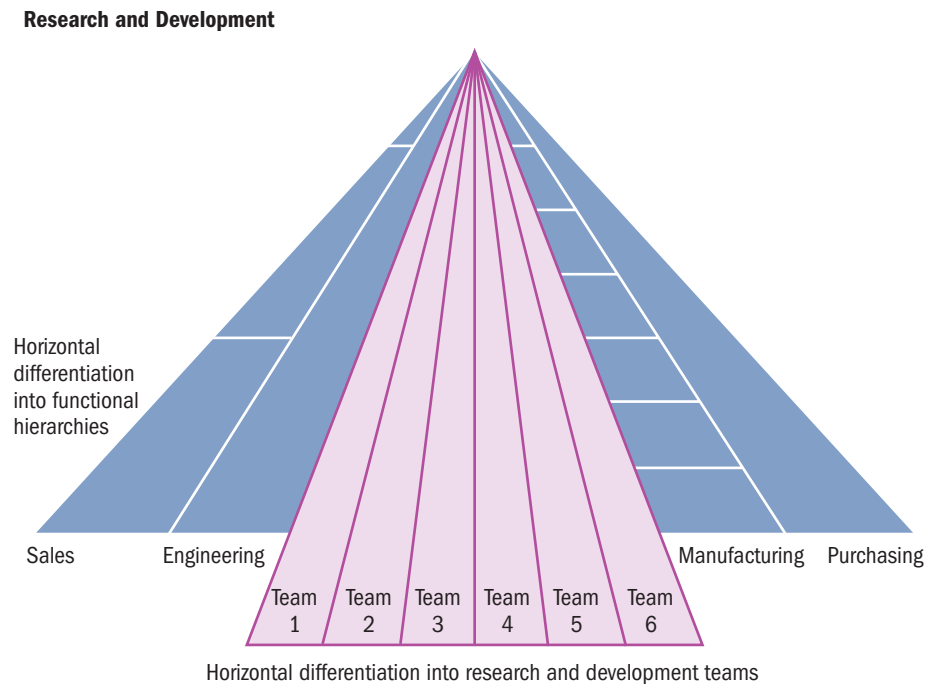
Research and Development

Horizontal differentiation into functional hierarchies

Sales

Engineering

Manufacturing

Purchasing

Team 1

Team 2

Team 3

Team 4

Team 5

Team 6

Horizontal differentiation into research and development teams